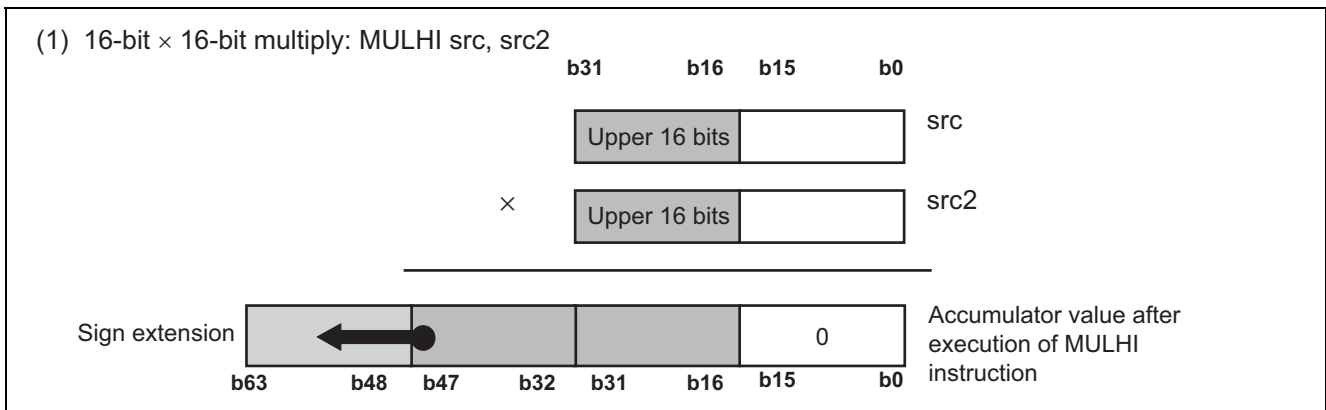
(1) 16-bit $\times$ 16-bit multiply: MULHI src, src2

b31 b16 b15 b0

Upper 16 bits

src

$\times$

Upper 16 bits

src2

Sign extension

0

Accumulator value after execution of MULHI instruction

b63 b48 b47 b32 b31 b16 b15 b0